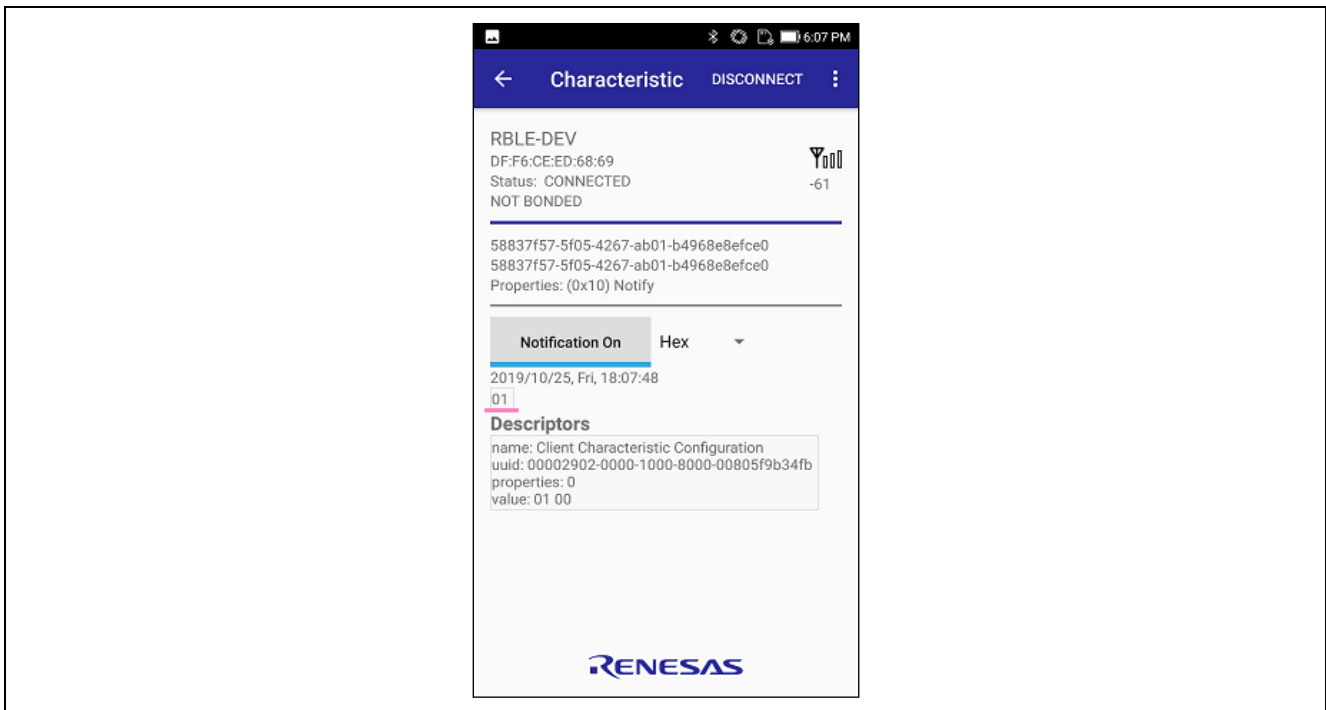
6:07 PM

Characteristic DISCONNECT

RBLE-DEV
DF:F6:CE:ED:68:69
Status: CONNECTED
NOT BONDED

-61

58837f57-5f05-4267-ab01-b4968e8efce0
58837f57-5f05-4267-ab01-b4968e8efce0
Properties: (0x10) Notify

Notification On
Hex

2019/10/25, Fri, 18:07:48
01

Descriptors

name: Client Characteristic Configuration
uuid: 00002902-0000-1000-8000-00805f9b34fb
properties: 0
value: 01 00

RENESAS